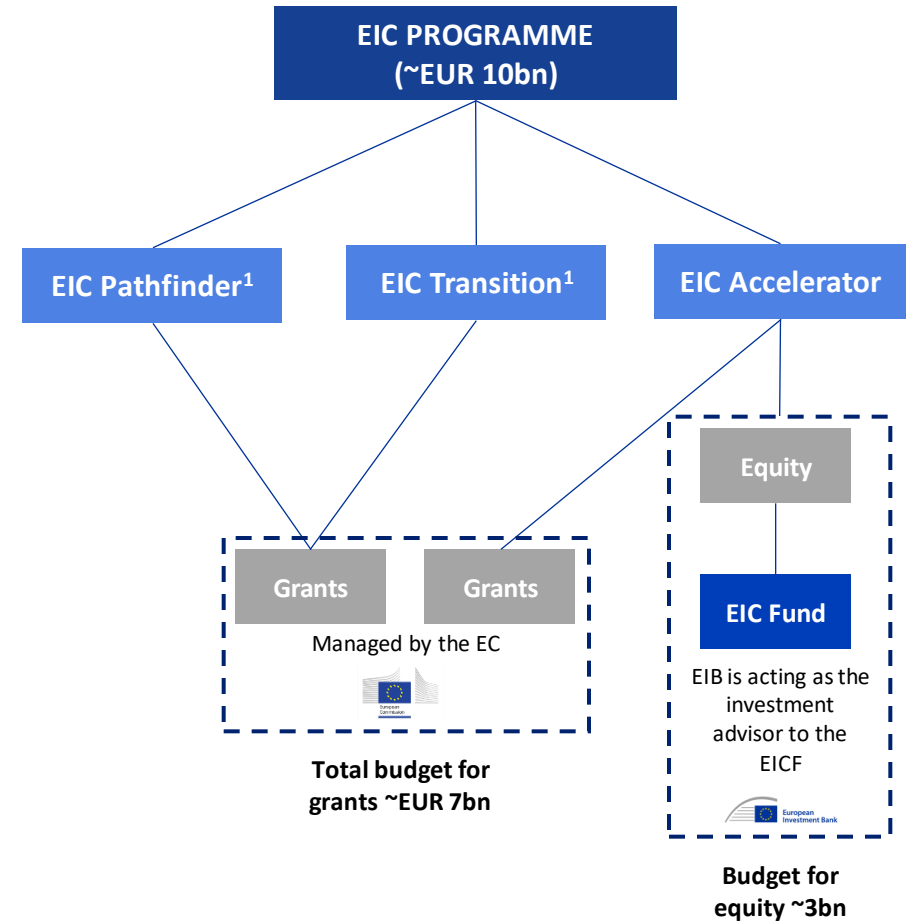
EIC PROGRAMME
(~EUR 10bn)

EIC Pathfinder$^1$

EIC Transition$^1$

EIC Accelerator

Equity

EIC Fund

EIB is acting as the investment advisor to the EICF

European Investment Bank

Grants

Grants

Managed by the EC

European Commission

Total budget for grants ~EUR 7bn

Budget for equity ~3bn